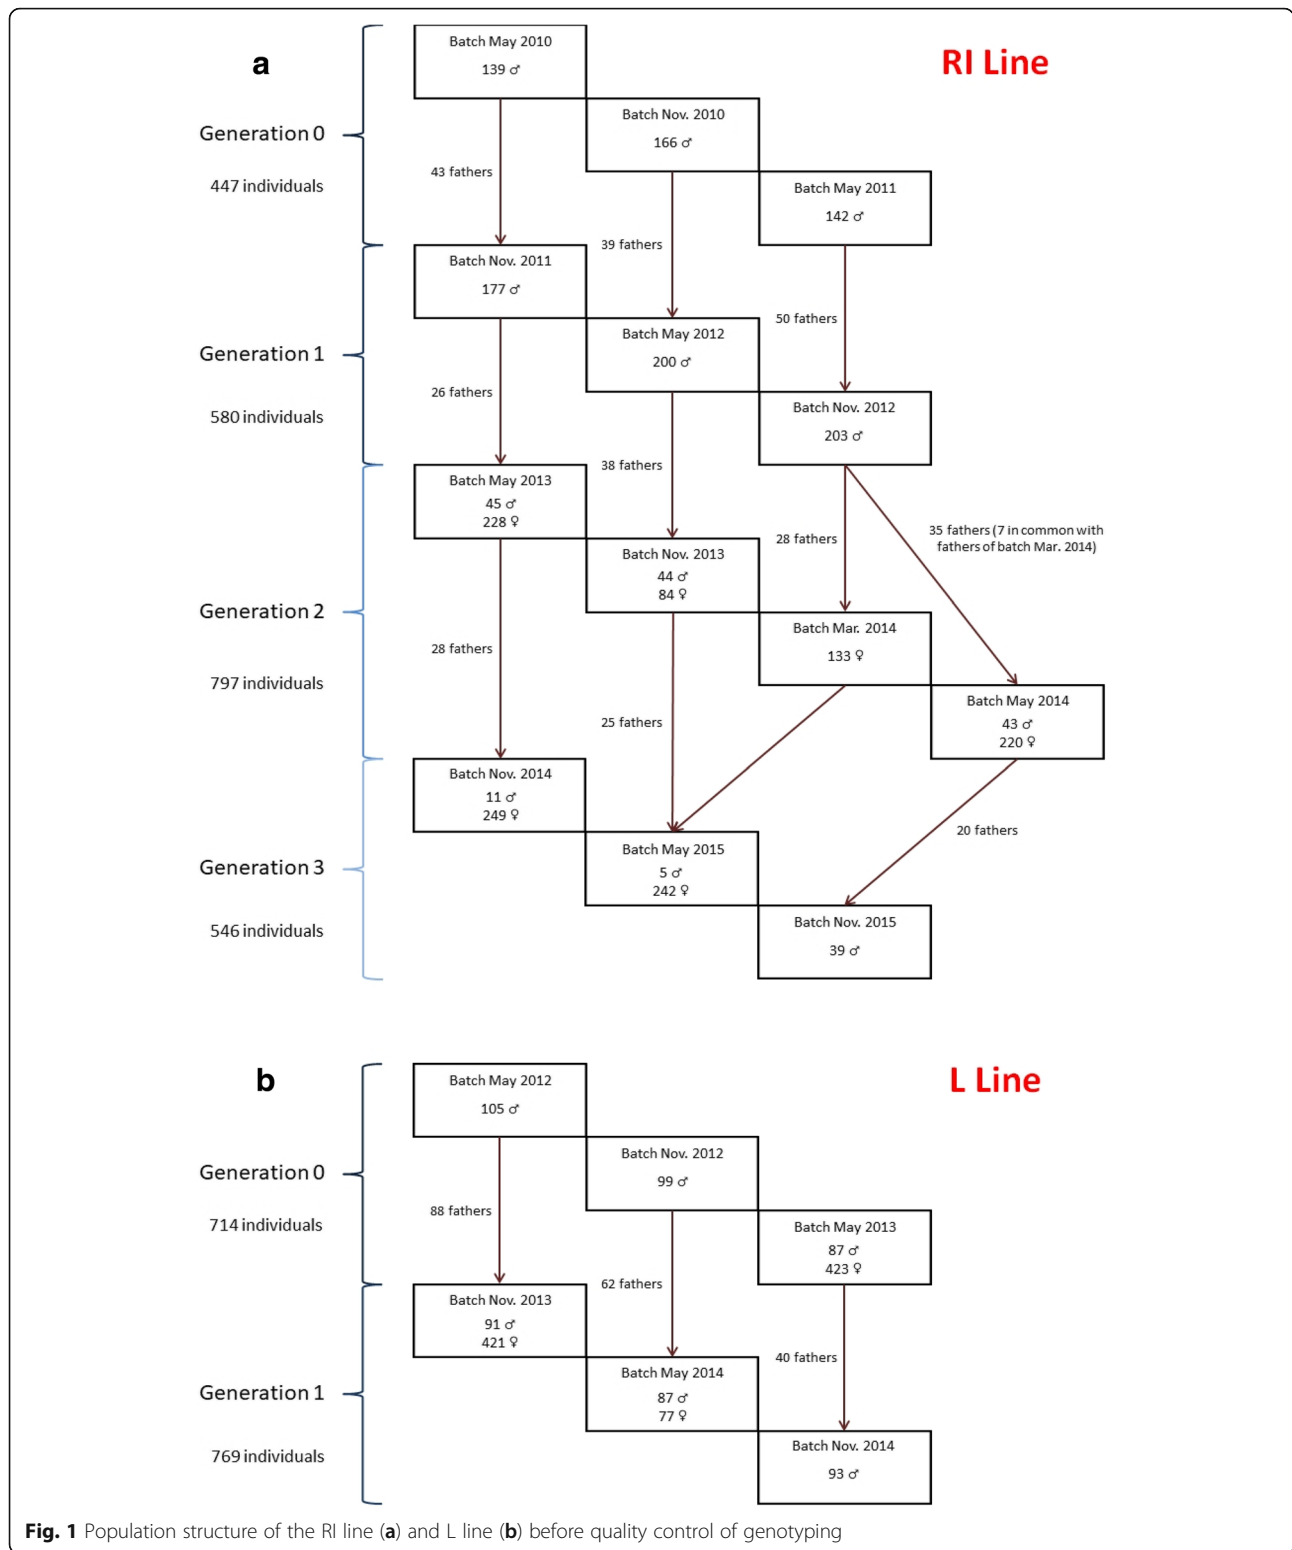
a

RI Line

Generation 0

447 individuals

Batch May 2010
139 ♂

Batch Nov. 2010
166 ♂

Batch May 2011
142 ♂

43 fathers

39 fathers

50 fathers

Generation 1

580 individuals

Batch Nov. 2011
177 ♂

Batch May 2012
200 ♂

Batch Nov. 2012
203 ♂

26 fathers

38 fathers

28 fathers

35 fathers (7 in common with fathers of batch Mar. 2014)

Generation 2

797 individuals

Batch May 2013
45 ♂
228 ♀

Batch Nov. 2013
44 ♂
84 ♀

Batch Mar. 2014
133 ♀

Batch May 2014
43 ♂
220 ♀

28 fathers

25 fathers

20 fathers

Generation 3

546 individuals

Batch Nov. 2014
11 ♂
249 ♀

Batch May 2015
5 ♂
242 ♀

Batch Nov. 2015
39 ♂

b

L Line

Generation 0

714 individuals

Batch May 2012
105 ♂

Batch Nov. 2012
99 ♂

Batch May 2013
87 ♂
423 ♀

88 fathers

62 fathers

40 fathers

Generation 1

769 individuals

Batch Nov. 2013
91 ♂
421 ♀

Batch May 2014
87 ♂
77 ♀

Batch Nov. 2014
93 ♂

Fig. 1 Population structure of the RI line (a) and L line (b) before quality control of genotyping